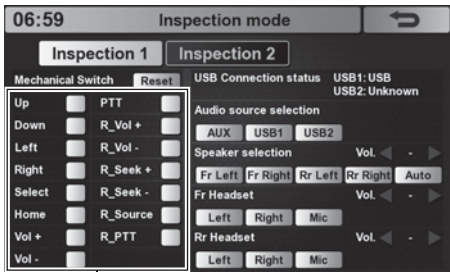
06:59 Inspection mode

Inspection 1 Inspection 2

Mechanical Switch Reset

Up
Down
Left
Right
Select
Home
Vol +
Vol -

PTT
R_Vol +
R_Vol -
R_Seek +
R_Seek -
R_Source
R_PTT

USB Connection status USB1: USB
USB2: Unknown

Audio source selection

AUX USB1 USB2

Speaker selection Vol. -

Fr Left Fr Right Rr Left Rr Right Auto

Fr Headset Vol. -

Left Right Mic

Rr Headset Vol. -

Left Right Mic